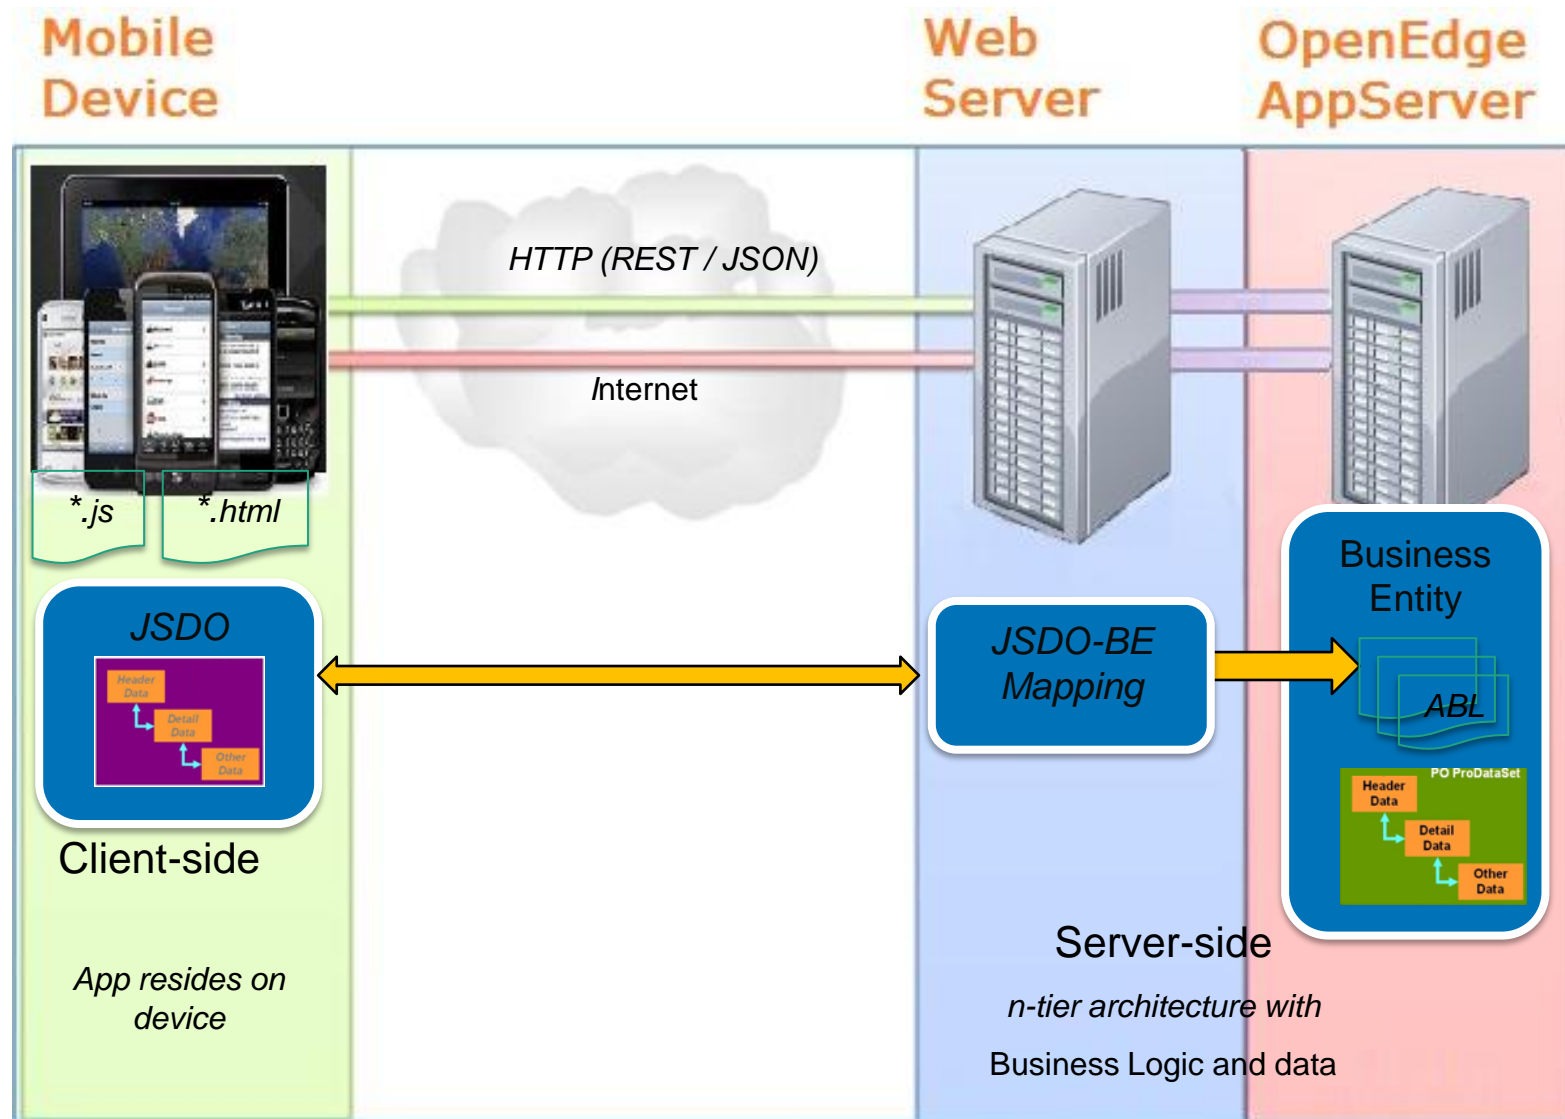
Mobile Device

Web Server

OpenEdge AppServer

HTTP (REST / JSON)

Internet

*.js

*.html

JSDO

Header Data

Detail Data

Other Data

Client-side

App resides on device

JSDO-BE Mapping

Business Entity

ABL

PO ProDataSet

Header Data

Detail Data

Other Data

Server-side

n-tier architecture with

Business Logic and data